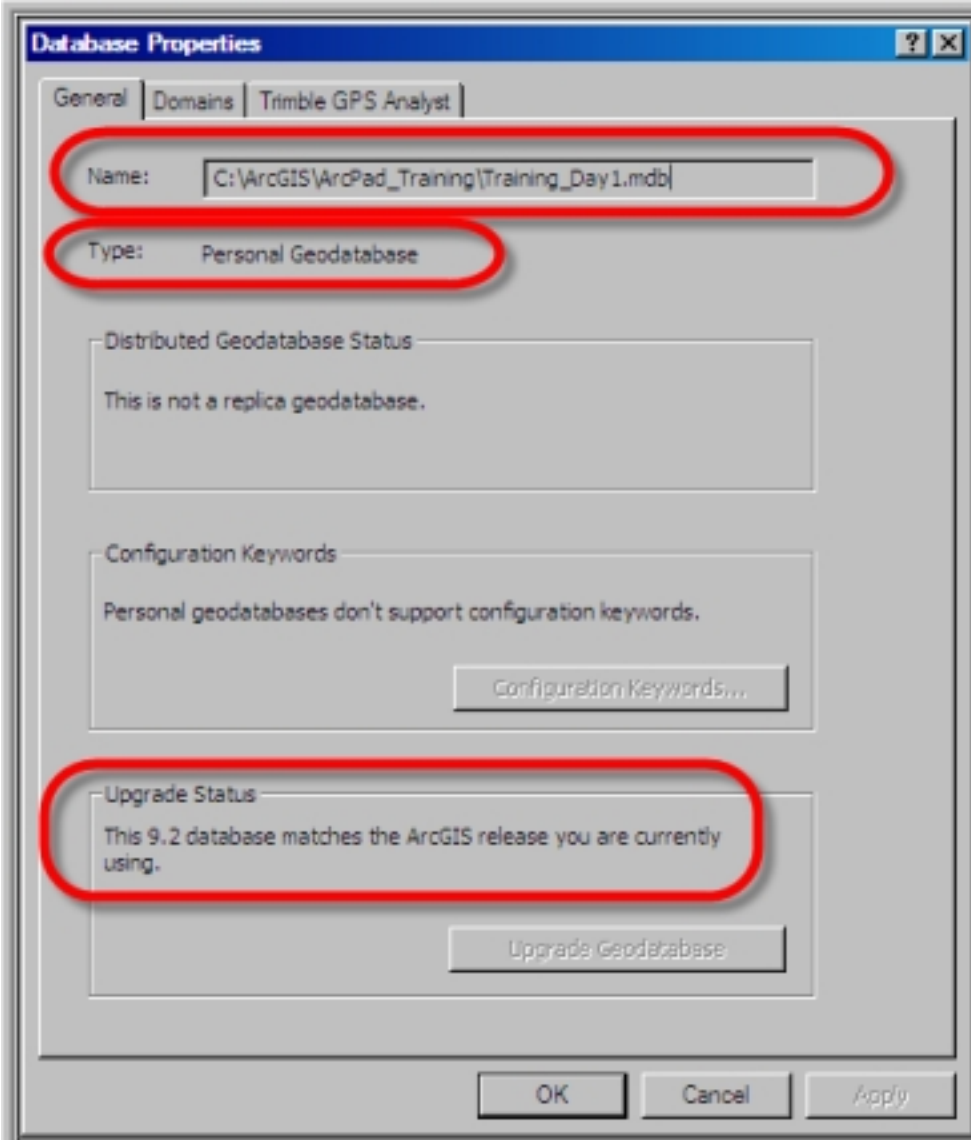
Database Properties

? X

General | Domains | Trimble GPS Analyst

Name: C:\ArcGIS\ArcPad_Training\Training_Day1.mdb

Type: Personal Geodatabase

Distributed Geodatabase Status

This is not a replica geodatabase.

Configuration Keywords

Personal geodatabases don't support configuration keywords.

Configuration Keywords...

Upgrade Status

This 9.2 database matches the ArcGIS release you are currently using.

Upgrade Geodatabase

OK Cancel Apply